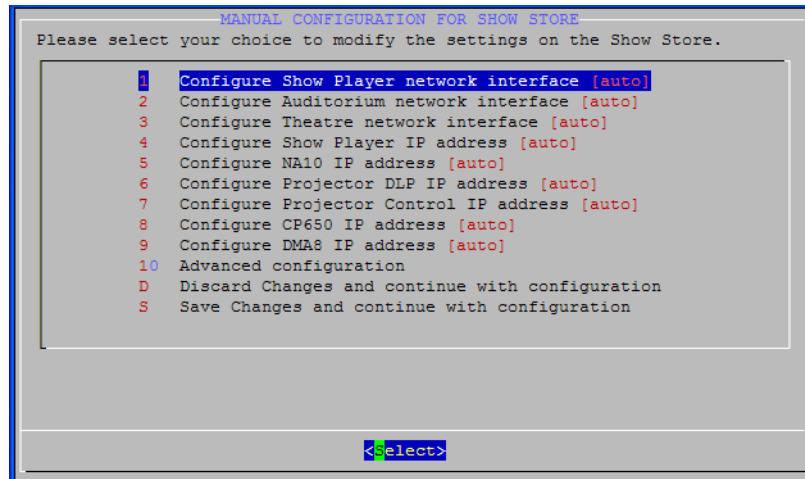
MANUAL CONFIGURATION FOR SHOW STORE
Please select your choice to modify the settings on the Show Store.

1 Configure Show Player network interface [auto]
2 Configure Auditorium network interface [auto]
3 Configure Theatre network interface [auto]
4 Configure Show Player IP address [auto]
5 Configure NA10 IP address [auto]
6 Configure Projector DLP IP address [auto]
7 Configure Projector Control IP address [auto]
8 Configure CP650 IP address [auto]
9 Configure DMA8 IP address [auto]
10 Advanced configuration
D Discard Changes and continue with configuration
S Save Changes and continue with configuration

<Select>